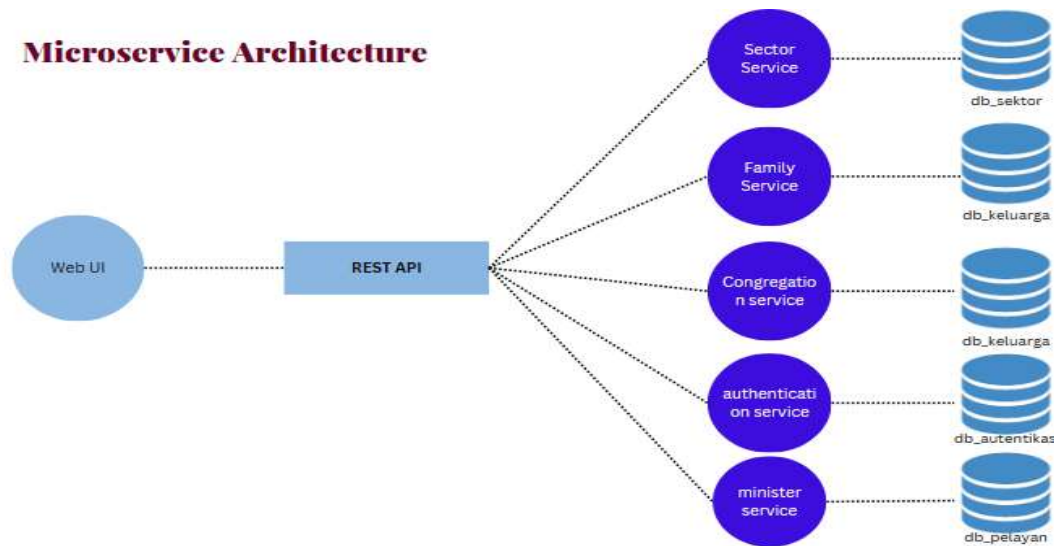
Microservice Architecture

Web UI

REST API

Sector Service

db_sektor

Family Service

db_keluarga

Congregation service

db_keluarga

authentication service

db_autentikas

minister service

db_pelayan